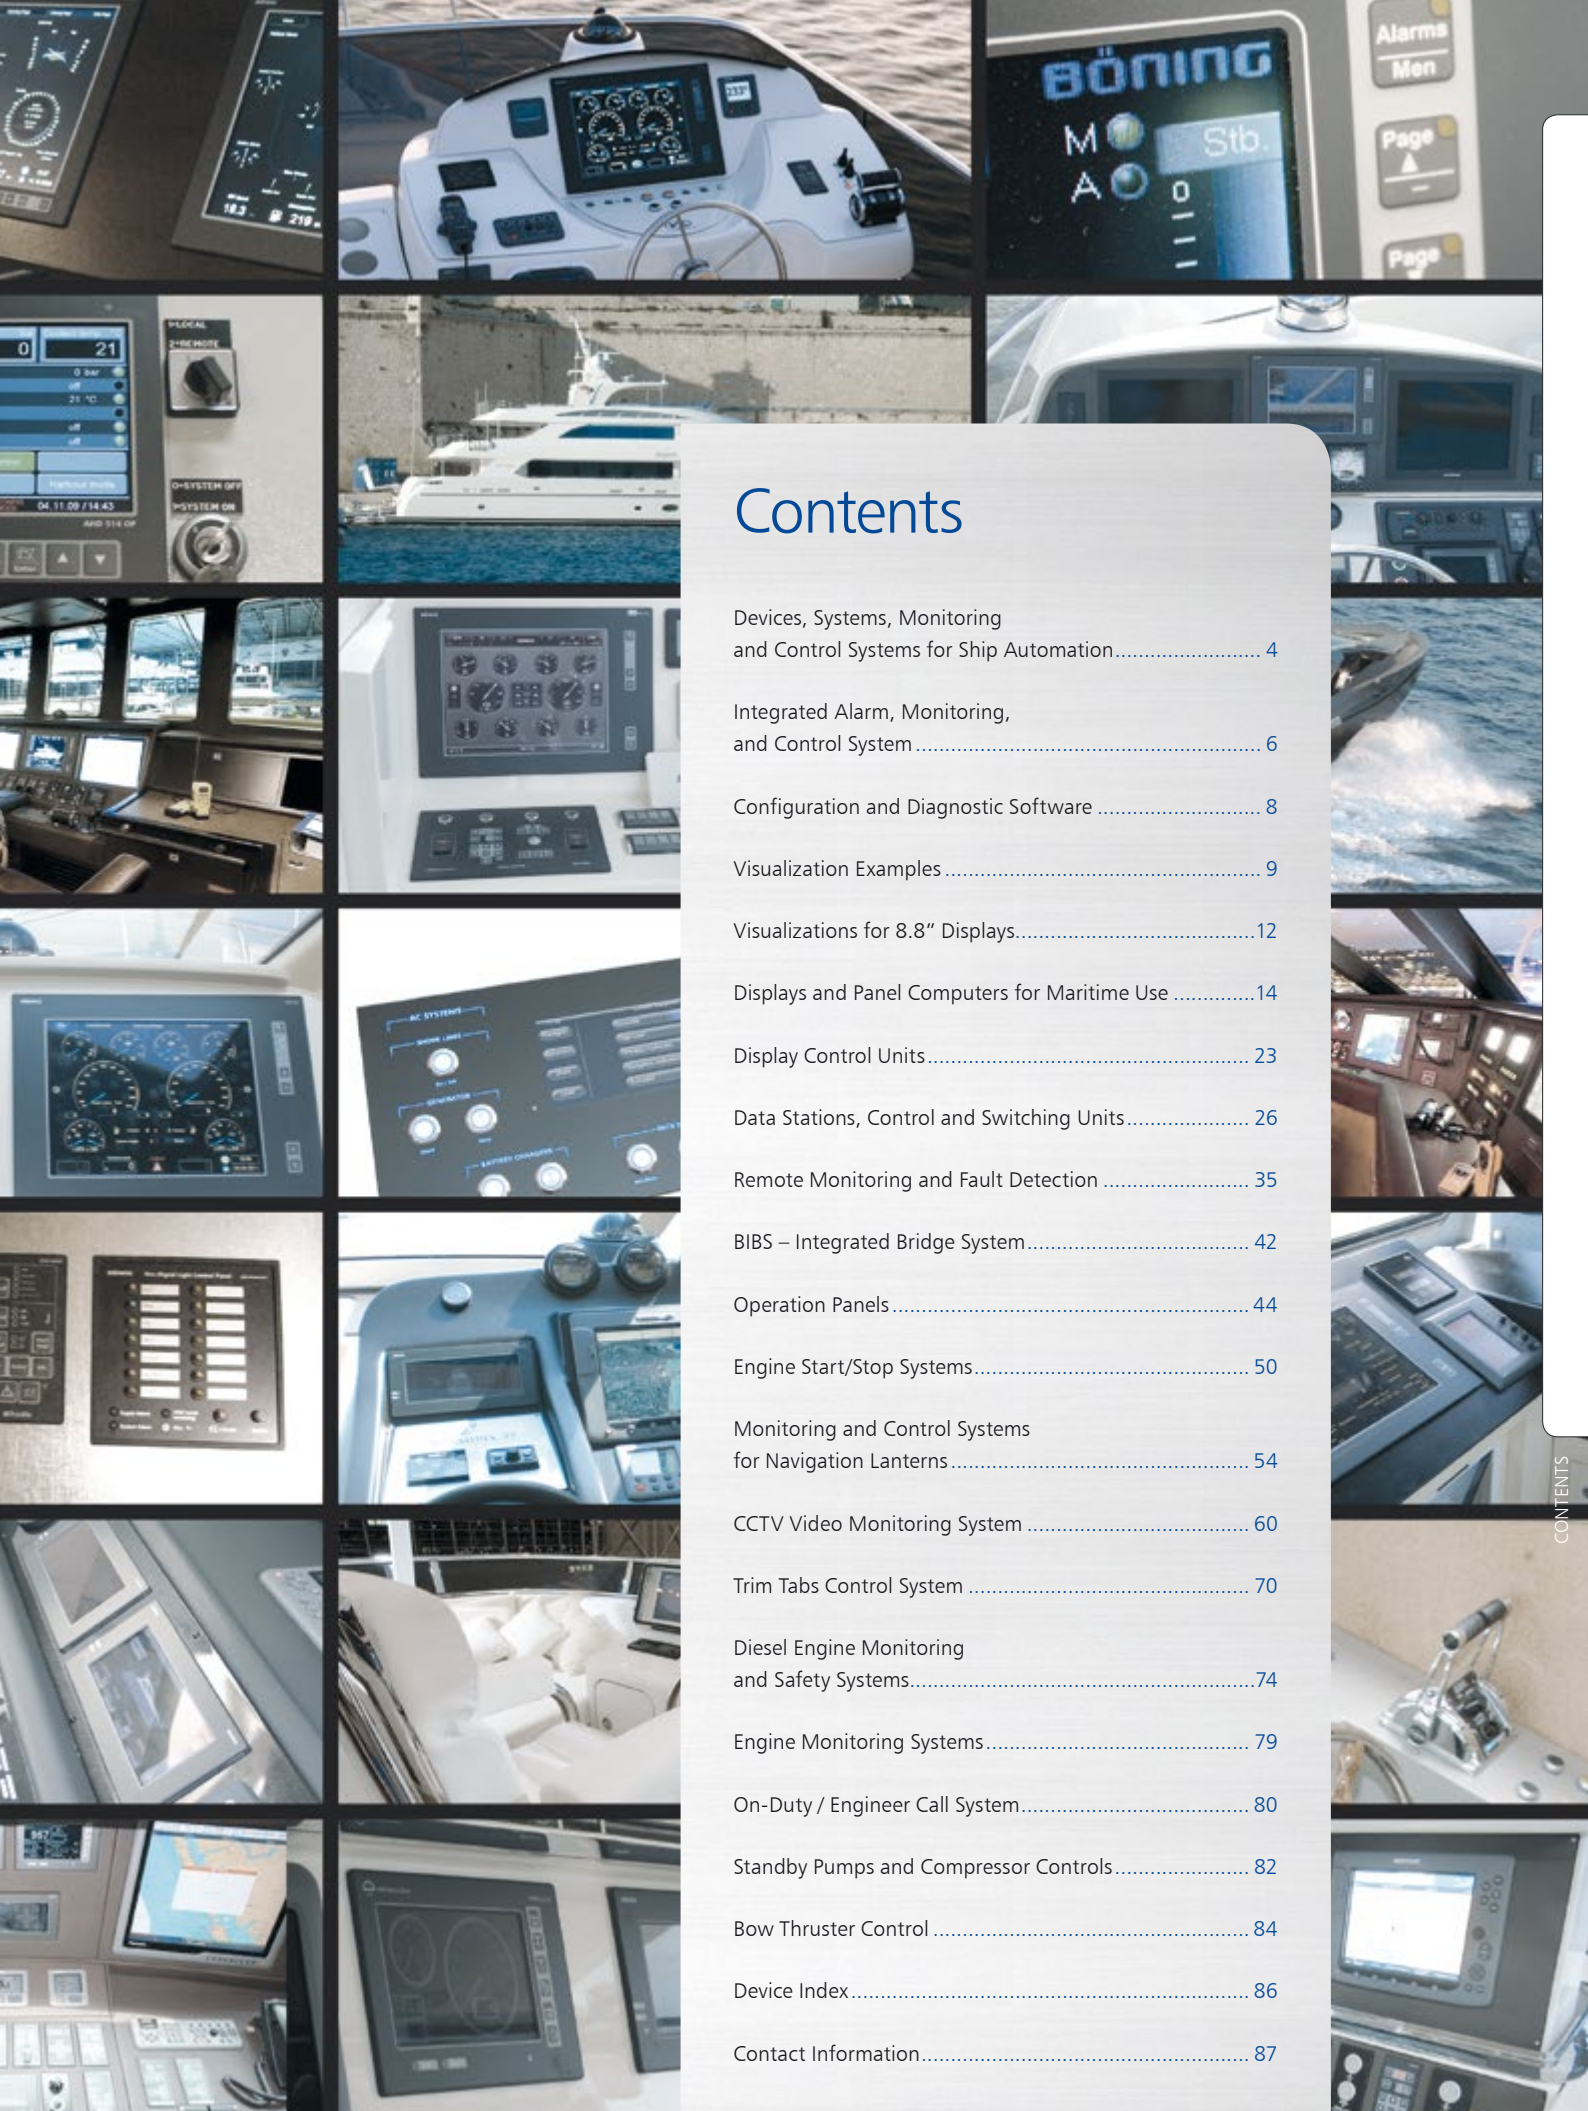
BÖNING
M
A
Stb.
0
Alarms
Men
Page
Page

0
21
0 bar
21 °C
1=LOCAL
2=REMOTE
0=SYSTEM OFF
1=SYSTEM ON
04.11.09 / 14:43

AC SYSTEMS
GENERATOR
BATTERY CHARGER

Contents

Devices, Systems, Monitoring and Control Systems for Ship Automation ........................ 4

Integrated Alarm, Monitoring, and Control System ........................................................ 6

Configuration and Diagnostic Software .......................... 8

Visualization Examples .................................................... 9

Visualizations for 8.8“ Displays........................................12

Displays and Panel Computers for Maritime Use ..............14

Display Control Units ..................................................... 23

Data Stations, Control and Switching Units..................... 26

Remote Monitoring and Fault Detection ........................ 35

BIBS – Integrated Bridge System..................................... 42

Operation Panels ............................................................ 44

Engine Start/Stop Systems.............................................. 50

Monitoring and Control Systems for Navigation Lanterns ................................................ 54

CCTV Video Monitoring System ..................................... 60

Trim Tabs Control System .............................................. 70

Diesel Engine Monitoring and Safety Systems.........................................................74

Engine Monitoring Systems ........................................... 79

On-Duty / Engineer Call System...................................... 80

Standby Pumps and Compressor Controls...................... 82

Bow Thruster Control .................................................... 84

Device Index ................................................................... 86

Contact Information........................................................ 87

CONTENTS